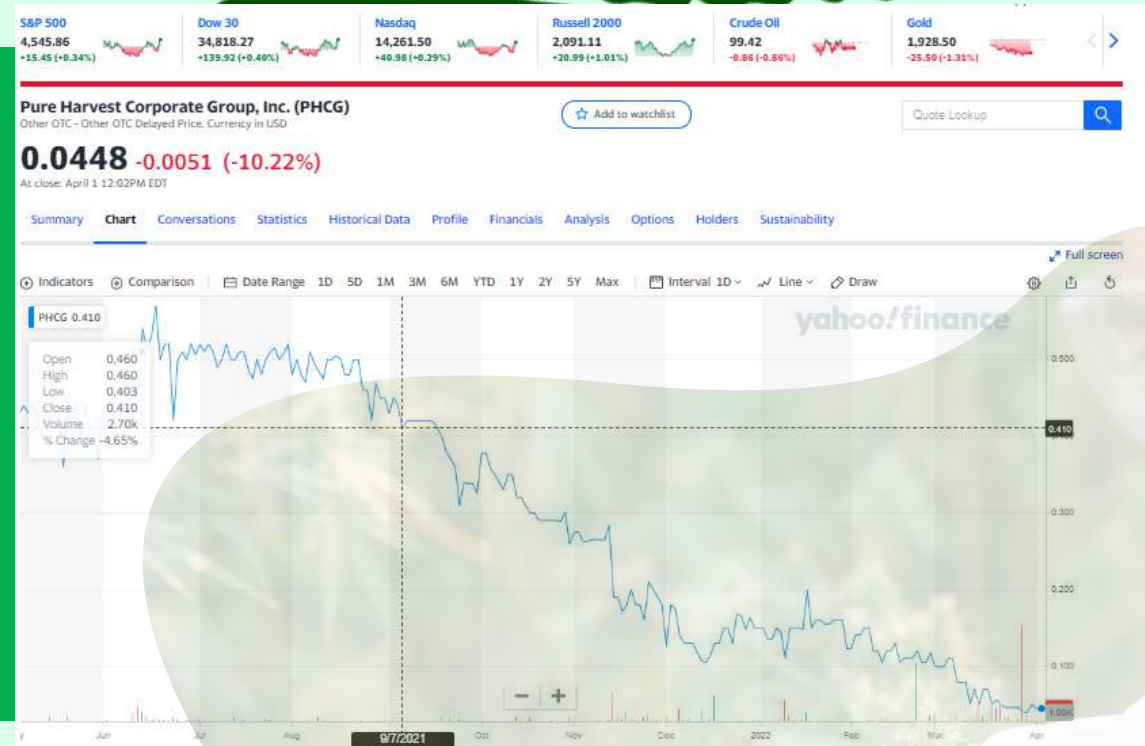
S&P 500
4,545.86
+15.45 (+0.34%)

Dow 30
34,818.27
+139.92 (+0.40%)

Nasdaq
14,261.50
+40.98 (+0.29%)

Russell 2000
2,091.11
+20.99 (+1.01%)

Crude Oil
99.42
-0.86 (-0.86%)

Gold
1,928.50
-25.50 (-1.31%)

Pure Harvest Corporate Group, Inc. (PHCG)
Other OTC - Other OTC Delayed Price. Currency in USD

Add to watchlist

Quote Lookup

0.0448 -0.0051 (-10.22%)
At close: April 1 12:02PM EDT

Summary Chart Conversations Statistics Historical Data Profile Financials Analysis Options Holders Sustainability

Full screen

Indicators Comparison Date Range 1D 5D 1M 3M 6M YTD 1Y 2Y 5Y Max Interval 1D Line Draw

PHCG 0.410

yahoo/finance

| Open | 0.460 |
|---|---|
| High | 0.460 |
| Low | 0.403 |
| Close | 0.410 |
| Volume | 2.70k |
| % Change | -4.65% |

0.500
0.410
0.300
0.200
0.100
1.00k

Jun Jul Aug 9/7/2021 Oct Nov Dec 2022 Feb Mar Apr